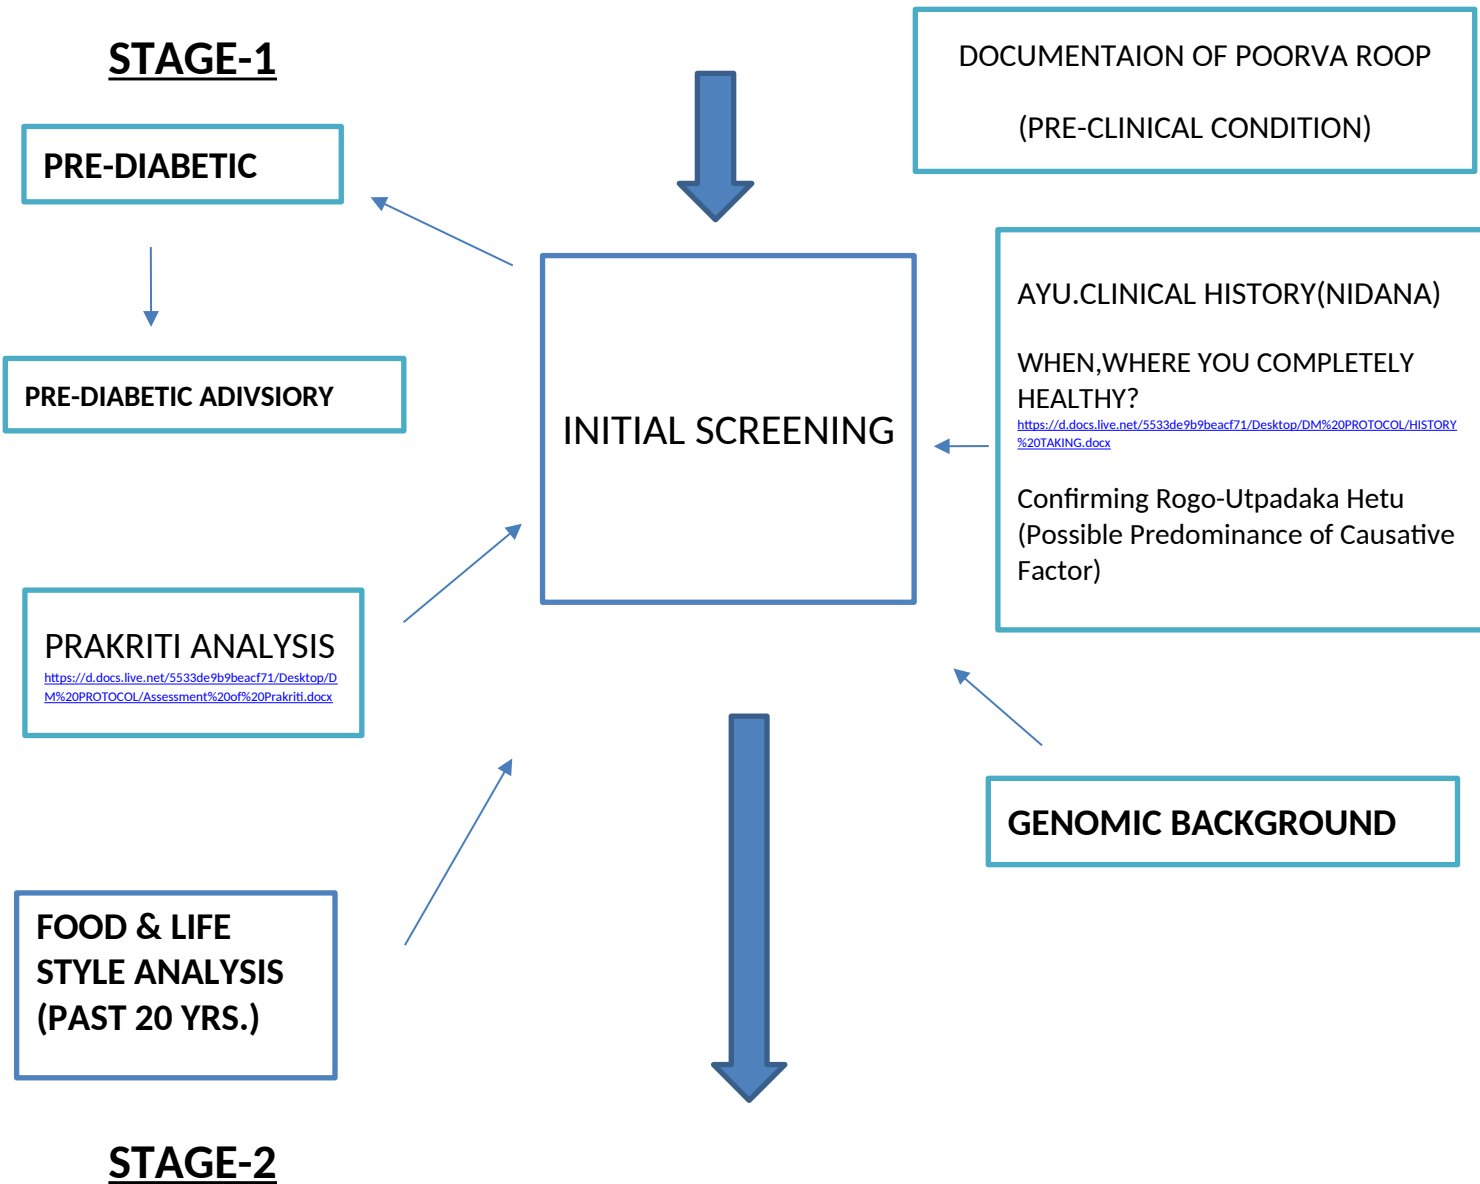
STAGE-1

DOCUMENTAION OF POORVA ROOP

(PRE-CLINICAL CONDITION)

PRE-DIABETIC

PRE-DIABETIC ADIVSIORY

INITIAL SCREENING

AYU.CLINICAL HISTORY(NIDANA)

WHEN,WHERE YOU COMPLETELY HEALTHY?
https://d.docs.live.net/5533de9b9beacf71/Desktop/DM%20PROTOCOL/HISTORY%20TAKING.docx

Confirming Rogo-Utpadaka Hetu (Possible Predominance of Causative Factor)

PRAKRITI ANALYSIS
https://d.docs.live.net/5533de9b9beacf71/Desktop/DM%20PROTOCOL/Assessment%20of%20Prakriti.docx

GENOMIC BACKGROUND

FOOD & LIFE STYLE ANALYSIS (PAST 20 YRS.)

STAGE-2